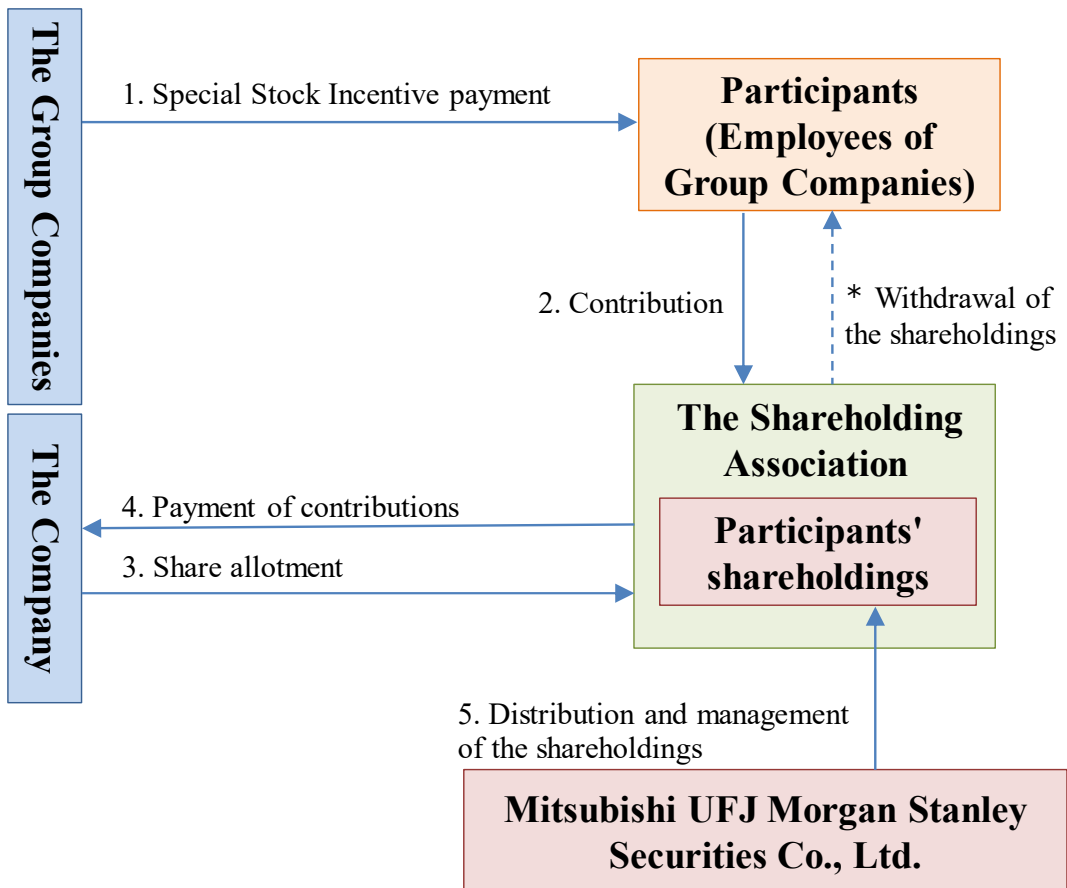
The Group Companies

1. Special Stock Incentive payment

Participants (Employees of Group Companies)

2. Contribution

* Withdrawal of the shareholdings

The Company

The Shareholding Association

Participants' shareholdings

4. Payment of contributions

3. Share allotment

5. Distribution and management of the shareholdings

Mitsubishi UFJ Morgan Stanley Securities Co., Ltd.